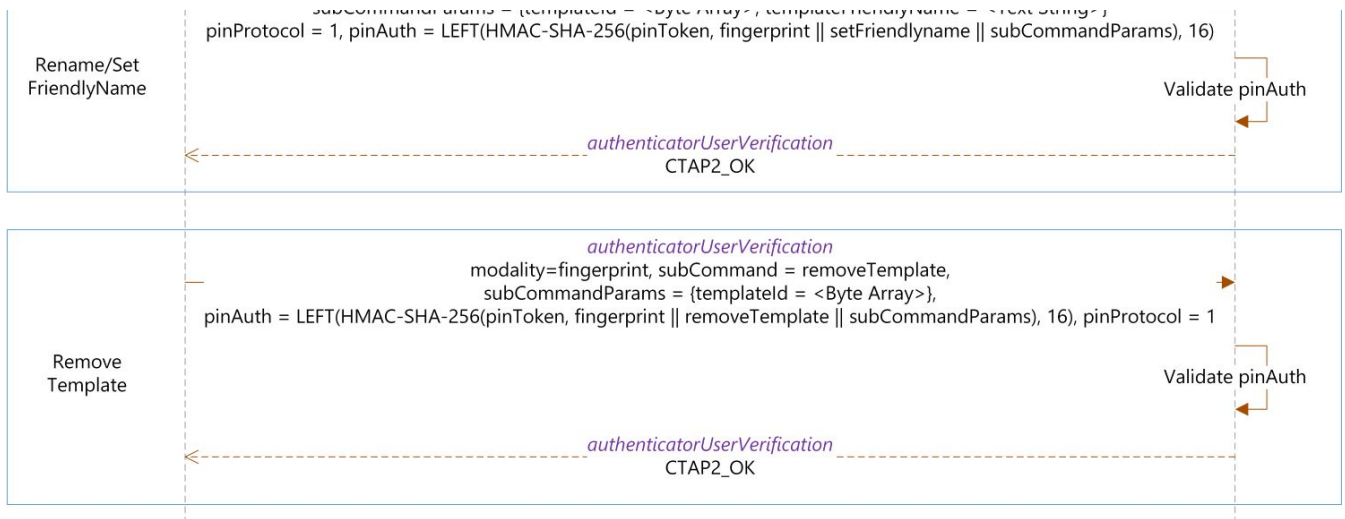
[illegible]
pinProtocol = 1, pinAuth = LEFT(HMAC-SHA-256(pinToken, fingerprint || setFriendlyname || subCommandParams), 16)

Rename/Set FriendlyName

Validate pinAuth

authenticatorUserVerification
CTAP2_OK

authenticatorUserVerification
modality=fingerprint, subCommand = removeTemplate,
subCommandParams = {templateId = <Byte Array>},
pinAuth = LEFT(HMAC-SHA-256(pinToken, fingerprint || removeTemplate || subCommandParams), 16), pinProtocol = 1

Remove Template

Validate pinAuth

authenticatorUserVerification
CTAP2_OK